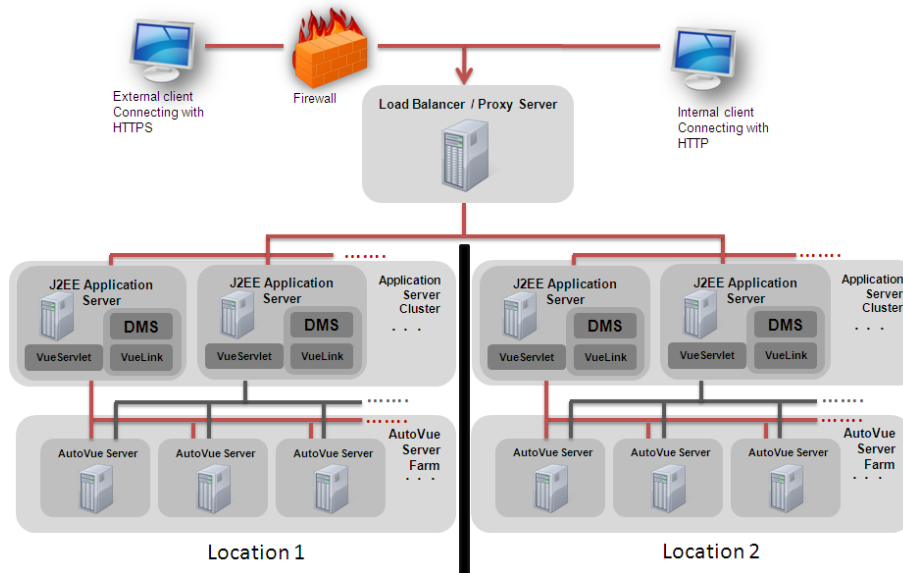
External client
Connecting with
HTTPS

Firewall

Load Balancer / Proxy Server

Internal client
Connecting with
HTTP

.......

J2EE Application Server
DMS
VueServlet
VueLink

J2EE Application Server
DMS
VueServlet
VueLink

Application Server Cluster
. . .

.......
.......

AutoVue Server
AutoVue Server
AutoVue Server

AutoVue Server Farm
. . .

Location 1

.......

J2EE Application Server
DMS
VueServlet
VueLink

J2EE Application Server
DMS
VueServlet
VueLink

Application Server Cluster
. . .

.......
.......

AutoVue Server
AutoVue Server
AutoVue Server

AutoVue Server Farm
. . .

Location 2